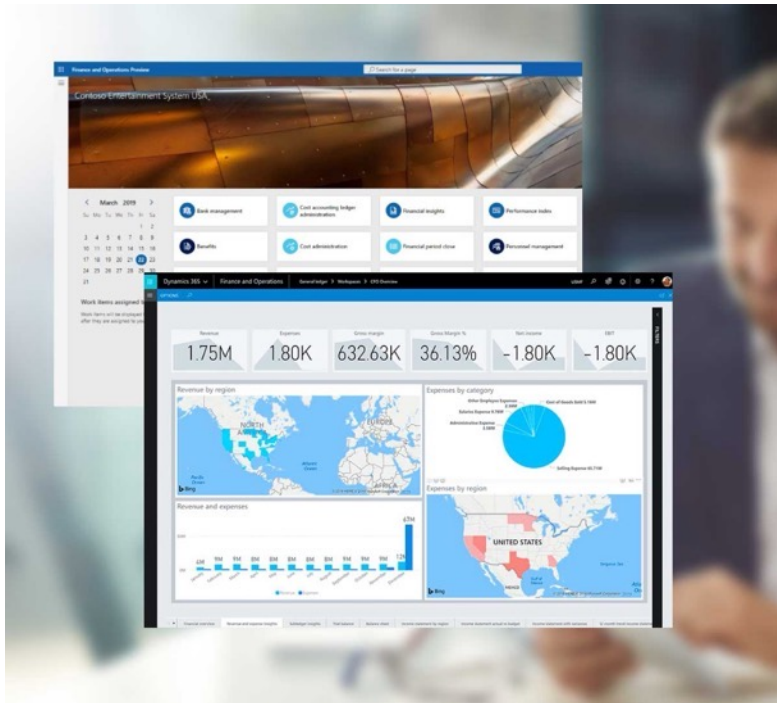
Finance and Operations Preview

Search for a page

Contoso Entertainment System USA

March 2019

Su Mo Tu We Th Fr Sa

1 2

3 4 5 6 7 8 9

10 11 12 13 14 15 16

17 18 19 20 21 22 23

24 25 26 27 28 29 30

31

Work items assigned

Bank management

Cost accounting ledger administration

Financial insights

Performance index

Benefits

Cost administration

Financial period close

Personnel management

Dynamics 365

Finance and Operations

General ledger > Workspaces > CFO Overview

Revenue

1.75M

Expenses

1.80K

Gross margin

632.63K

Gross Margin %

36.13%

Net income

-1.80K

EBIT

-1.80K

Revenue by region

NORTH AMERICA

EUROPE

AFRICA

Bing

Expenses by category

Cost of Goods Sold

Selling Expense

Administrative Expense

Other Employee Expenses

Salaries Expense

Expenses by region

UNITED STATES

Bing

Revenue and expenses

43M

12M

10M 9M 9M 8M 8M 8M 8M 9M 9M 9M 9M

Revenue Expenses

FILTERS

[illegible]